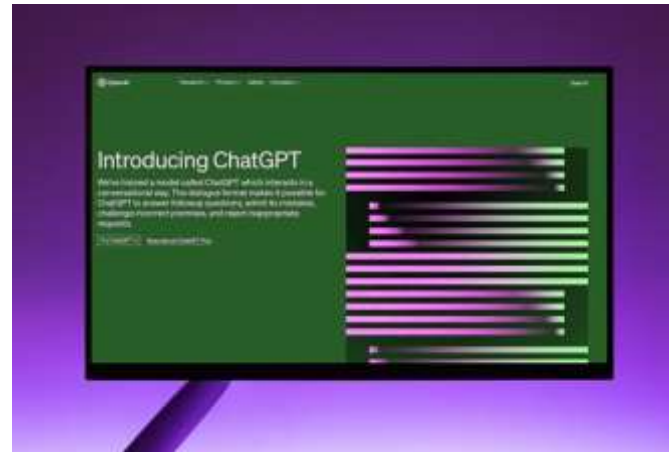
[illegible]

Introducing ChatGPT

We've trained a model called ChatGPT which interacts in a conversational way. The dialogue format makes it possible for ChatGPT to answer followup questions, admit its mistakes, challenge incorrect premises, and reject inappropriate requests.

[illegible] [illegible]